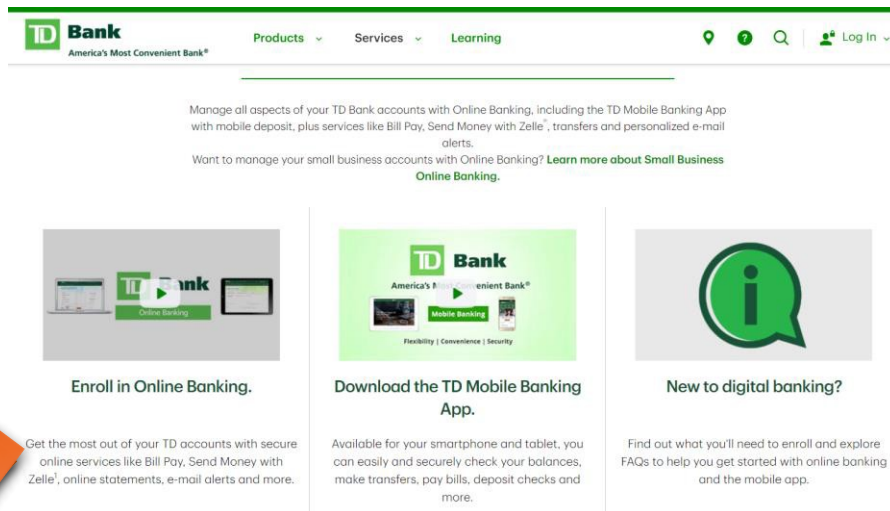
TD Bank
America's Most Convenient Bank®

Products ⌄ Services ⌄ Learning

Log In ⌄

Manage all aspects of your TD Bank accounts with Online Banking, including the TD Mobile Banking App with mobile deposit, plus services like Bill Pay, Send Money with Zelle®, transfers and personalized e-mail alerts.
Want to manage your small business accounts with Online Banking? Learn more about Small Business Online Banking.

TD Bank
Online Banking

TD Bank
America's Most Convenient Bank®
Mobile Banking
Flexibility | Convenience | Security

Enroll in Online Banking.

Get the most out of your TD accounts with secure online services like Bill Pay, Send Money with Zelle¹, online statements, e-mail alerts and more.

Download the TD Mobile Banking App.

Available for your smartphone and tablet, you can easily and securely check your balances, make transfers, pay bills, deposit checks and more.

New to digital banking?

Find out what you'll need to enroll and explore FAQs to help you get started with online banking and the mobile app.